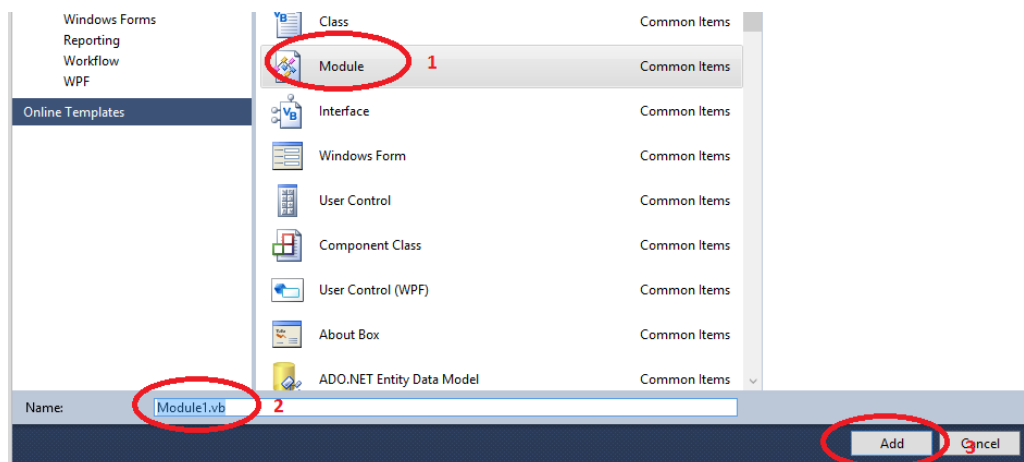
Windows Forms
Reporting
Workflow
WPF
Online Templates

| | |
|---|---|
| Class | Common Items |
| Module | Common Items |
| Interface | Common Items |
| Windows Form | Common Items |
| User Control | Common Items |
| Component Class | Common Items |
| User Control (WPF) | Common Items |
| About Box | Common Items |
| ADO.NET Entity Data Model | Common Items |

1

Name: Module1.vb 2

Add Cancel 3